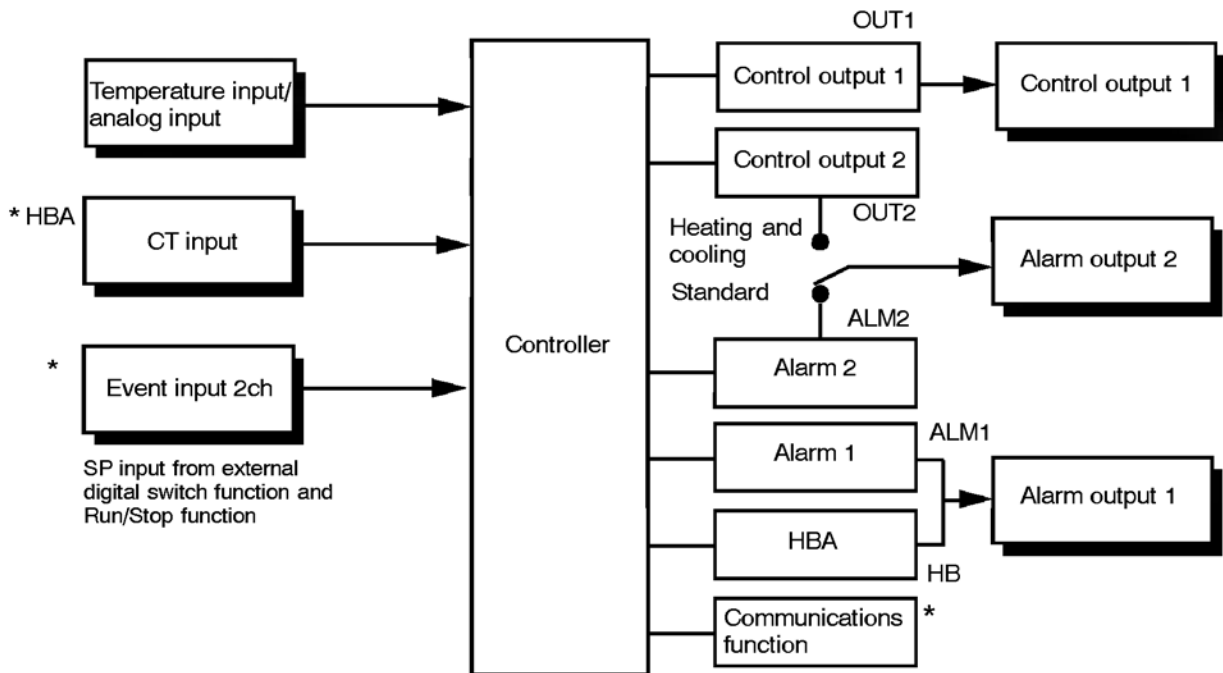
Temperature input/ analog input

* HBA

CT input

*

Event input 2ch

SP input from external digital switch function and Run/Stop function

Controller

OUT1

Control output 1

Control output 1

Control output 2

OUT2

Heating and cooling

Standard

Alarm output 2

ALM2

Alarm 2

ALM1

Alarm 1

Alarm output 1

HBA

HB

Communications function

*